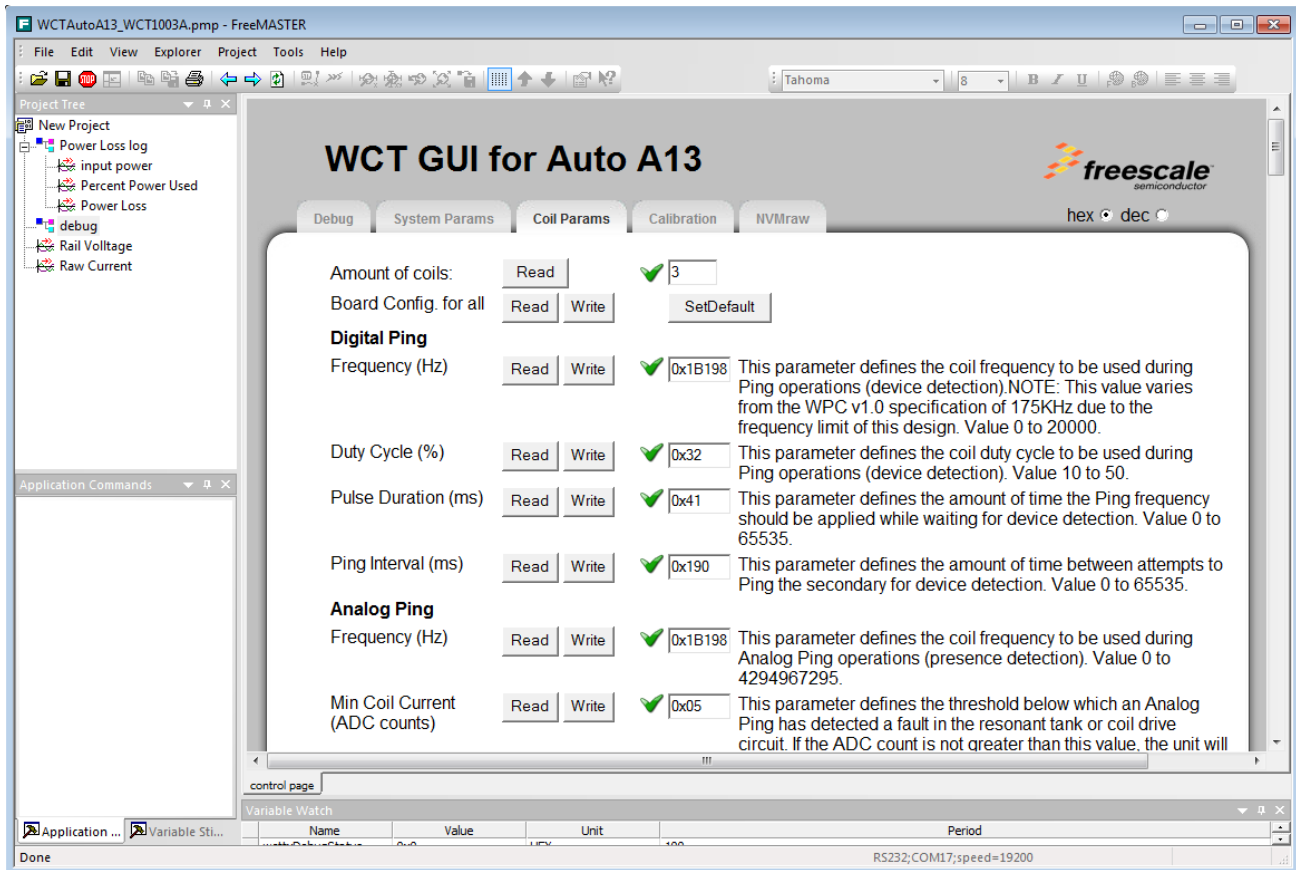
WCTAutoA13_WCT1003A.pmp - FreeMASTER

File Edit View Explorer Project Tools Help

Tahoma 8

Project Tree

New Project
Power Loss log
input power
Percent Power Used
Power Loss
debug
Rail Volltage
Raw Current

Application Commands

WCT GUI for Auto A13

freescale semiconductor

Debug System Params Coil Params Calibration NVMraw

hex dec

Amount of coils: Read 3
Board Config. for all Read Write SetDefault
**Digital Ping**
Frequency (Hz) Read Write 0x1B198 This parameter defines the coil frequency to be used during Ping operations (device detection).NOTE: This value varies from the WPC v1.0 specification of 175KHz due to the frequency limit of this design. Value 0 to 20000.
Duty Cycle (%) Read Write 0x32 This parameter defines the coil duty cycle to be used during Ping operations (device detection). Value 10 to 50.
Pulse Duration (ms) Read Write 0x41 This parameter defines the amount of time the Ping frequency should be applied while waiting for device detection. Value 0 to 65535.
Ping Interval (ms) Read Write 0x190 This parameter defines the amount of time between attempts to Ping the secondary for device detection. Value 0 to 65535.
**Analog Ping**
Frequency (Hz) Read Write 0x1B198 This parameter defines the coil frequency to be used during Analog Ping operations (presence detection). Value 0 to 4294967295.
Min Coil Current (ADC counts) Read Write 0x05 This parameter defines the threshold below which an Analog Ping has detected a fault in the resonant tank or coil drive circuit. If the ADC count is not greater than this value, the unit will

control page

Variable Watch

| Name | Value | Unit | Period |
|---|---|---|---|

Application ... Variable Sti...

Done RS232;COM17;speed=19200